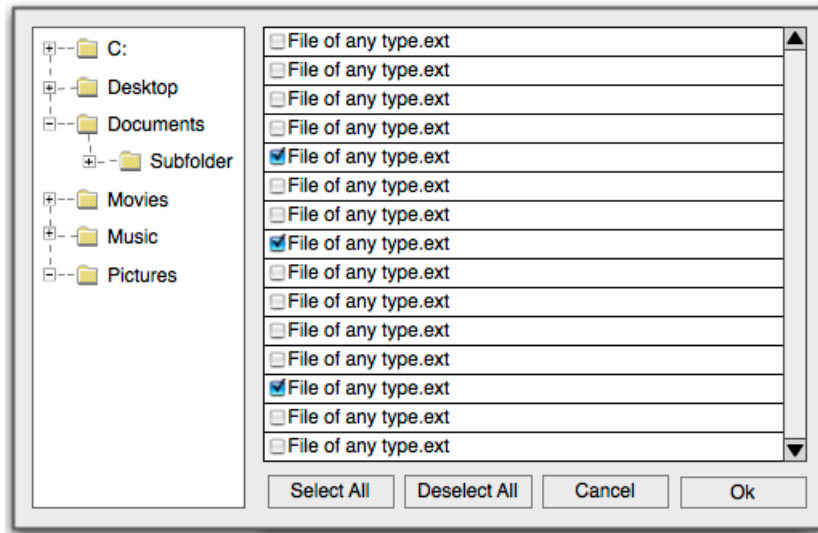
C:
Desktop
Documents
Subfolder
Movies
Music
Pictures

File of any type.ext
File of any type.ext
File of any type.ext
File of any type.ext
File of any type.ext
File of any type.ext
File of any type.ext
File of any type.ext
File of any type.ext
File of any type.ext
File of any type.ext
File of any type.ext
File of any type.ext
File of any type.ext
File of any type.ext

Select All
Deselect All
Cancel
Ok